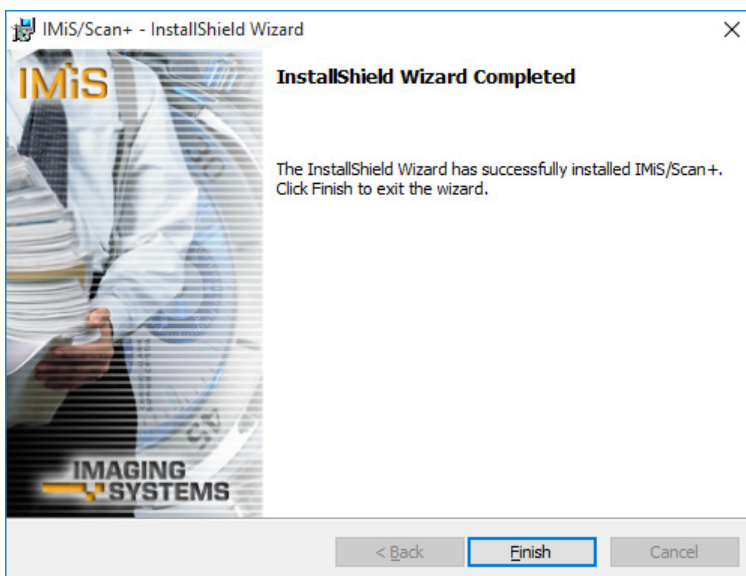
IMiS/Scan+ - InstallShield Wizard

×

IMiS

InstallShield Wizard Completed

The InstallShield Wizard has successfully installed IMiS/Scan+. Click Finish to exit the wizard.

IMAGING SYSTEMS

< Back

Finish

Cancel